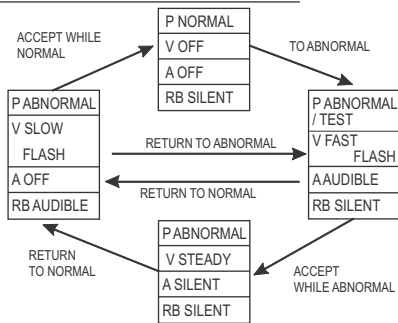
P NORMAL
V OFF
A OFF
RB SILENT

ACCEPT WHILE NORMAL

TO ABNORMAL

P ABNORMAL
V SLOW FLASH
A OFF
RB AUDIBLE

RETURN TO ABNORMAL

RETURN TO NORMAL

P ABNORMAL / TEST
V FAST FLASH
A AUDIBLE
RB SILENT

RETURN TO NORMAL

P ABNORMAL
V STEADY
A SILENT
RB SILENT

ACCEPT WHILE ABNORMAL